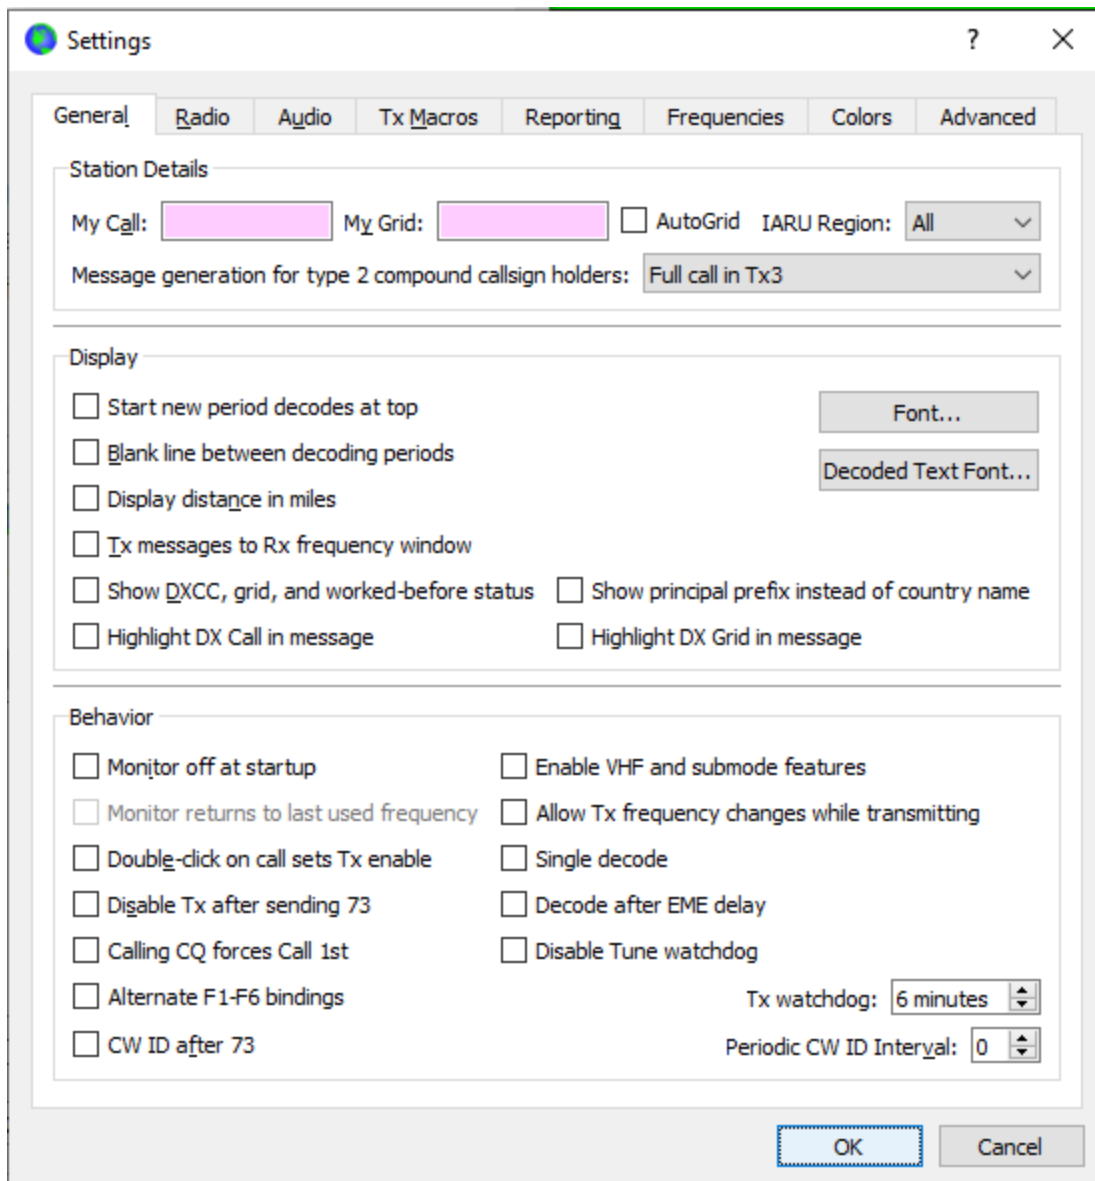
Settings ? ✕

General Radio Audio Tx Macros Reporting Frequencies Colors Advanced

Station Details

My Call: My Grid: AutoGrid IARU Region: All

Message generation for type 2 compound callsign holders: Full call in Tx3

Display

Start new period decodes at top

Font...

Blank line between decoding periods

Decoded Text Font...

Display distance in miles

Tx messages to Rx frequency window

Show DXCC, grid, and worked-before status

Show principal prefix instead of country name

Highlight DX Call in message

Highlight DX Grid in message

Behavior

Monitor off at startup

Enable VHF and submode features

Monitor returns to last used frequency

Allow Tx frequency changes while transmitting

Double-click on call sets Tx enable

Single decode

Disable Tx after sending 73

Decode after EME delay

Calling CQ forces Call 1st

Disable Tune watchdog

Alternate F1-F6 bindings

Tx watchdog: 6 minutes

CW ID after 73

Periodic CW ID Interval: 0

OK Cancel